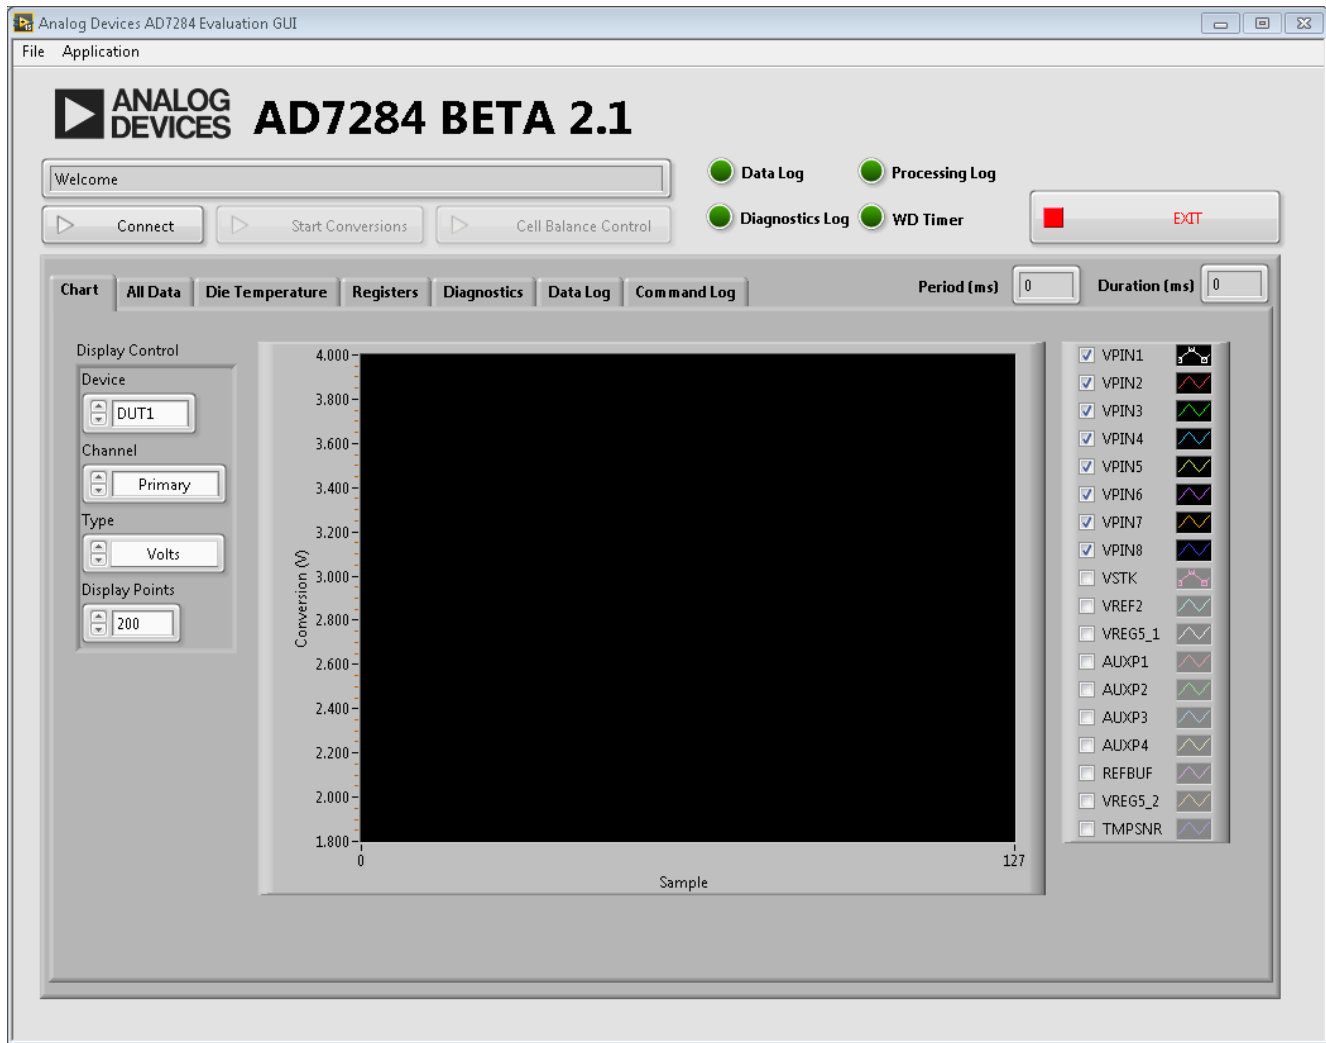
Analog Devices AD7284 Evaluation GUI

File Application

ANALOG DEVICES AD7284 BETA 2.1

Welcome

Connect Start Conversions Cell Balance Control

Data Log Processing Log

Diagnostics Log WD Timer

EXIT

Chart All Data Die Temperature Registers Diagnostics Data Log Command Log

Period (ms) 0 Duration (ms) 0

Display Control

Device

DUT1

Channel

Primary

Type

Volts

Display Points

200

4.000
3.800
3.600
3.400
3.200
3.000
2.800
2.600
2.400
2.200
2.000
1.800

Conversion (V)

0 127

Sample

VPIN1
VPIN2
VPIN3
VPIN4
VPIN5
VPIN6
VPIN7
VPIN8
VSTK
VREF2
VREG5_1
AUXP1
AUXP2
AUXP3
AUXP4
REFBUF
VREG5_2
TMPSNR